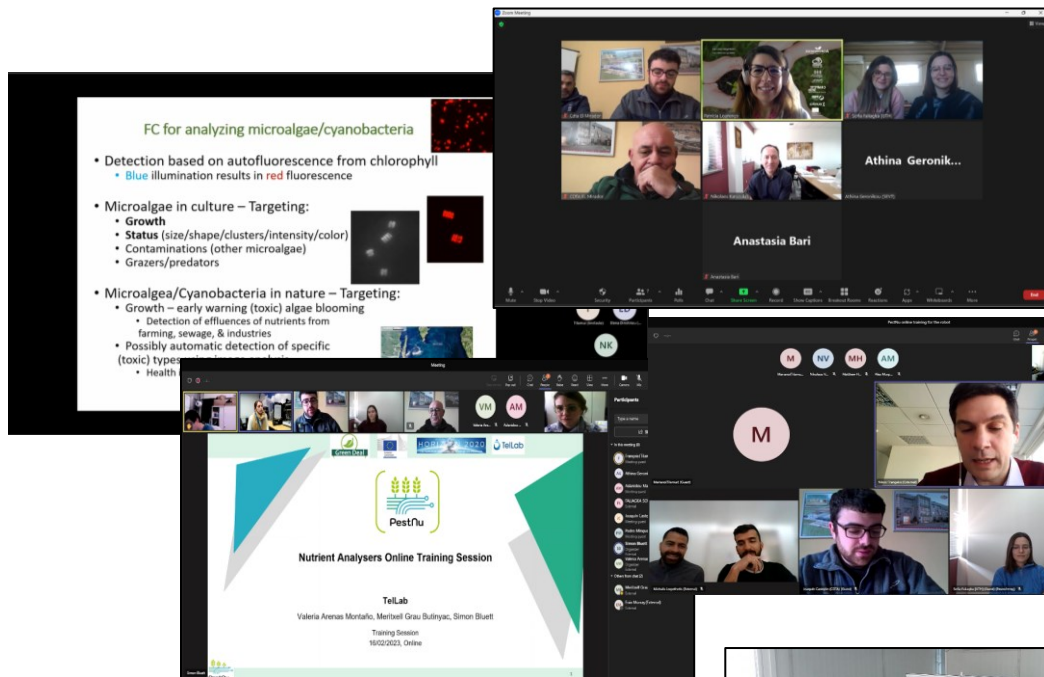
FC for analyzing microalgae/cyanobacteria

• Detection based on autofluorescence from chlorophyll
• Blue illumination results in red fluorescence

• Microalgae in culture – Targeting:
• Growth
• Status (size/shape/clusters/intensity/color)
• Contaminations (other microalgae)
• Grazers/predators

• Microalgea/Cyanobacteria in nature – Targeting:
• Growth – early warning (toxic) algae blooming
• Detection of effluences of nutrients from farming, sewage, & industries
• Possibly automatic detection of specific (toxic) types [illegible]
• Health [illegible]

Zoom Meeting

Athina Geronik...

Anastasia Bari

Mute | Stop Video | Security | Participants | Polls | Chat | Share Screen | Record | Show Captions | Breakout Rooms | Reactions | Apps | Whiteboards | More | End

NK

Meeting

VM AM

Participants

M NV MH AM

M

Green Deal

HORIZON 2020

TelLab

PestNu

Nutrient Analysers Online Training Session

TelLab

Valeria Arenas Montaño, Meritxell Grau Butinyac, Simon Bluett

Training Session
16/02/2023, Online